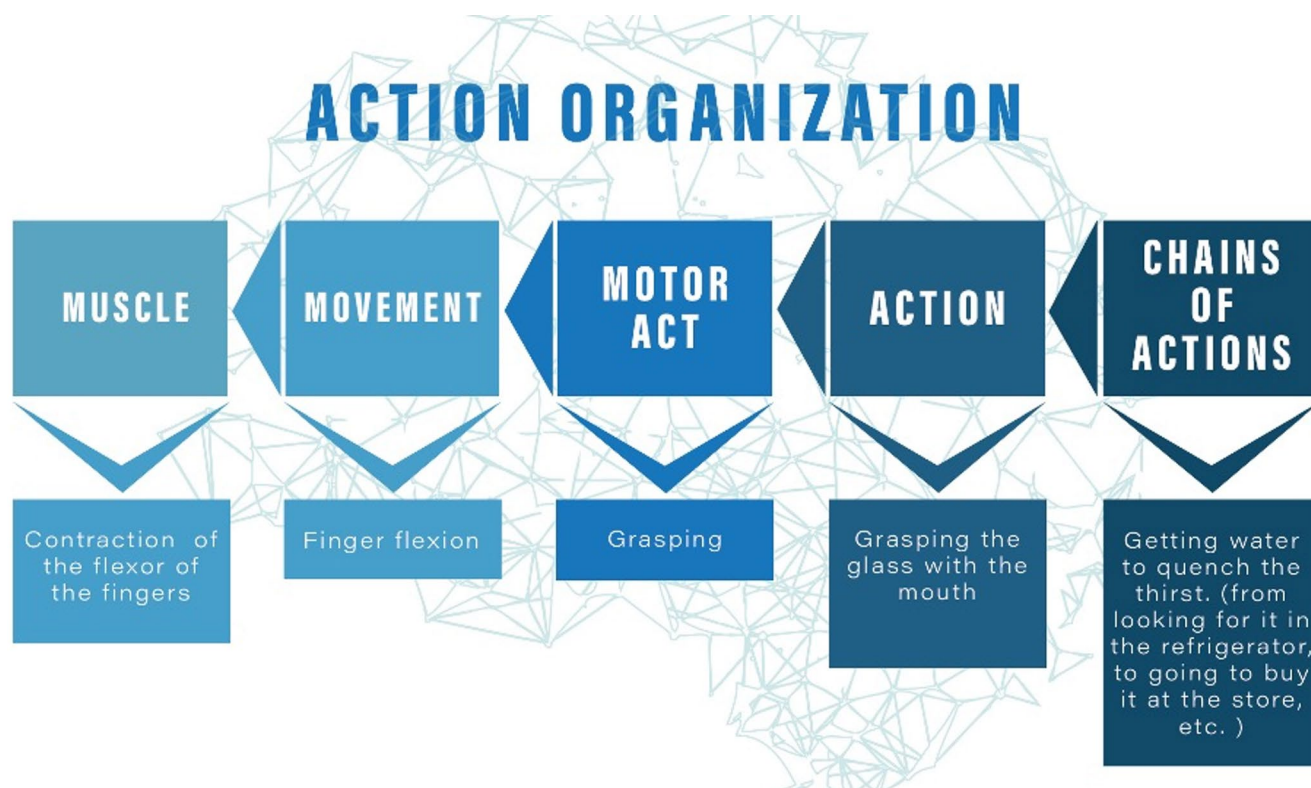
ACTION ORGANIZATION

MUSCLE

Contraction of the flexor of the fingers

MOVEMENT

Finger flexion

MOTOR ACT

Grasping

ACTION

Grasping the glass with the mouth

CHAINS OF ACTIONS

Getting water to quench the thirst. (from looking for it in the refrigerator, to going to buy it at the store, etc. )